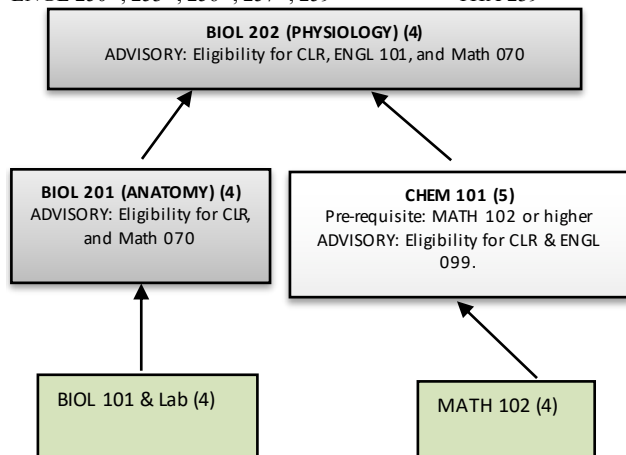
ENGL 250*, 255*, 256*, 257*, 259* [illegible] 259

BIOL 202 (PHYSIOLOGY) (4)
ADVISORY: Eligibility for CLR, ENGL 101, and Math 070

BIOL 201 (ANATOMY) (4)
ADVISORY: Eligibility for CLR, and Math 070

CHEM 101 (5)
Pre-requisite: MATH 102 or higher
ADVISORY: Eligibility for CLR & ENGL 099.

BIOL 101 & Lab (4)

MATH 102 (4)